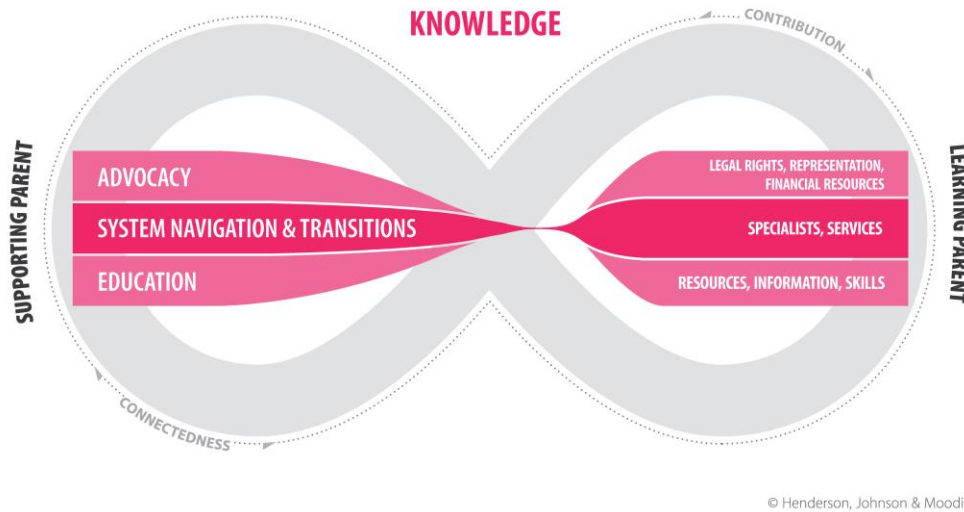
KNOWLEDGE

CONTRIBUTION

SUPPORTING PARENT

LEARNING PARENT

ADVOCACY

SYSTEM NAVIGATION & TRANSITIONS

EDUCATION

LEGAL RIGHTS, REPRESENTATION, FINANCIAL RESOURCES

SPECIALISTS, SERVICES

RESOURCES, INFORMATION, SKILLS

CONNECTEDNESS

© Henderson, Johnson & Moodi